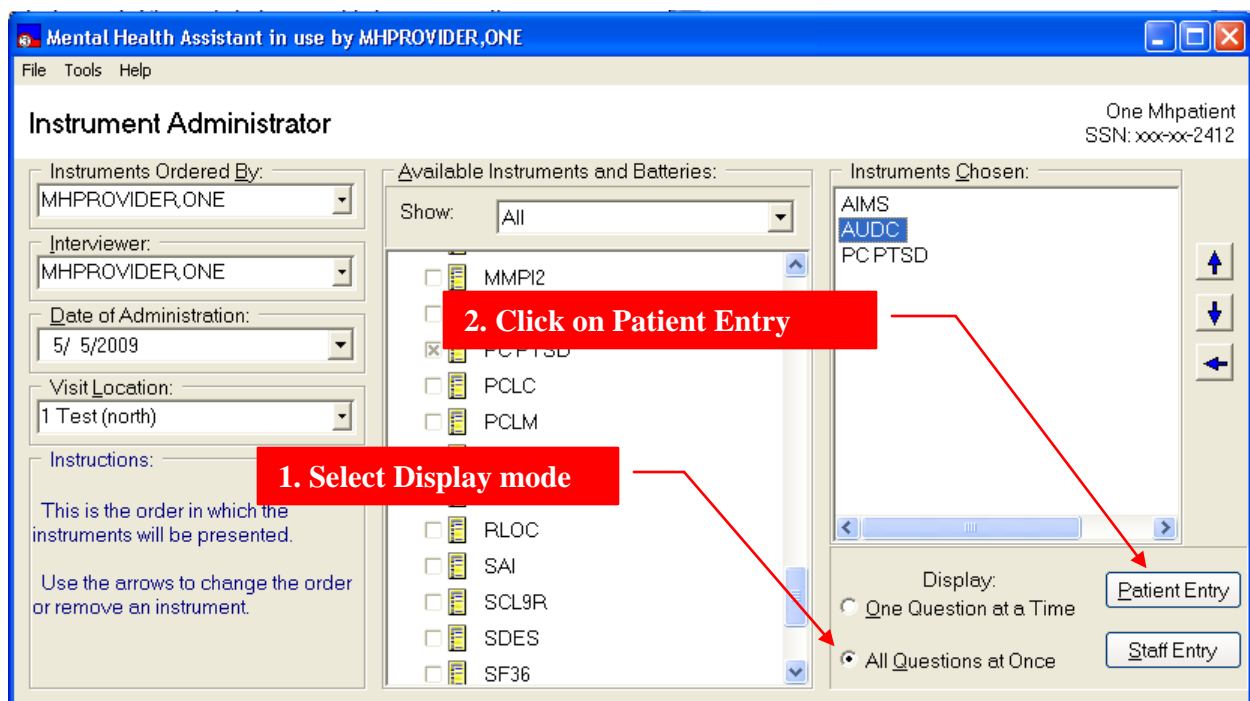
Mental Health Assistant in use by MHPROVIDER,ONE

File Tools Help

Instrument Administrator

One Mhpatient
SSN: xxx-xx-2412

Instruments Ordered By:
MHPROVIDER,ONE

Interviewer:
MHPROVIDER,ONE

Date of Administration:
5/ 5/2009

Visit Location:
1 Test (north)

Instructions:

This is the order in which the instruments will be presented.

Use the arrows to change the order or remove an instrument.

Available Instruments and Batteries:

Show: All

MMPI2
PC PTSD
PCLC
PCLM
RLOC
SAI
SCL9R
SDES
SF36

Instruments Chosen:
AIMS
AUDC
PC PTSD

Display:
One Question at a Time
All Questions at Once

Patient Entry
Staff Entry

2. Click on Patient Entry

1. Select Display mode